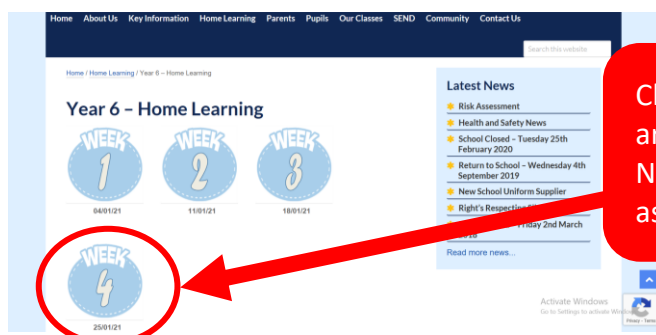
Home About Us Key Information Home Learning Parents Pupils Our Classes SEND Community Contact Us

Search this website

Home / Home Learning / Year 6 – Home Learning

Year 6 – Home Learning

WEEK 1
04/01/21

WEEK 2
11/01/21

WEEK 3
18/01/21

WEEK 4
25/01/21

Latest News

Risk Assessment

Health and Safety News

School Closed – Tuesday 25th February 2020

Return to School – Wednesday 4th September 2019

New School Uniform Supplier

Right's Respecting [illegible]

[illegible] Friday 2nd March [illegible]

Read more news...

Cl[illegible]
ar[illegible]
N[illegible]
as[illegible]

Activate Windows
Go to Settings to activate Windows.

Privacy - Terms